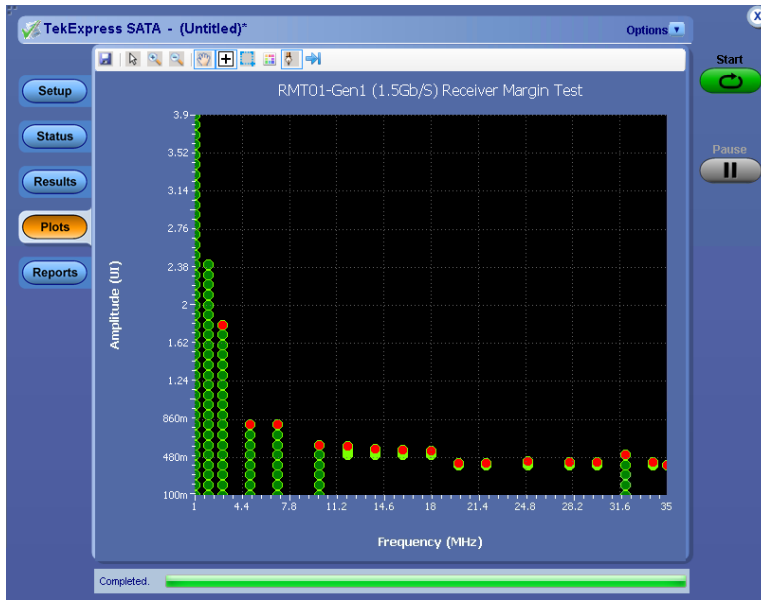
TekExpress SATA - (Untitled)*

Options

X

Setup

Status

Results

Plots

Reports

Start

Pause

RMT01-Gen1 (1.5Gb/S) Receiver Margin Test

Amplitude (UI)

3.9
3.52
3.14
2.76
2.38
2
1.62
1.24
860m
480m
100m

1
4.4
7.8
11.2
14.6
18
21.4
24.8
28.2
31.6
35

Frequency (MHz)

Completed.